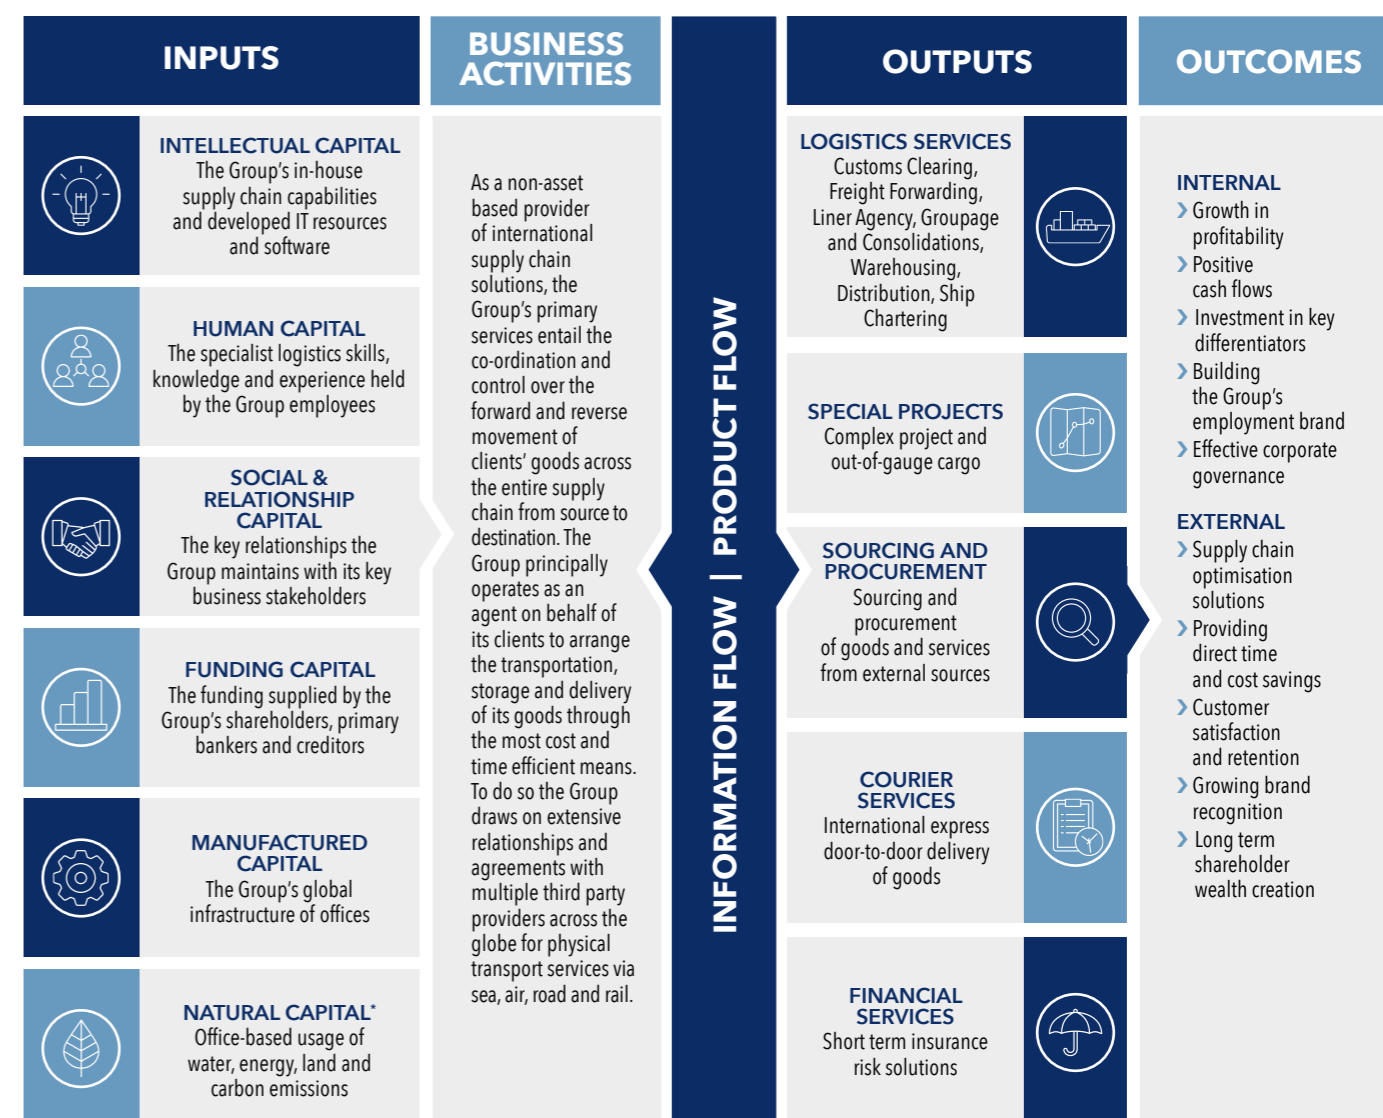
INPUTS

BUSINESS ACTIVITIES

OUTPUTS

OUTCOMES

INTELLECTUAL CAPITAL
The Group's in-house supply chain capabilities and developed IT resources and software

HUMAN CAPITAL
The specialist logistics skills, knowledge and experience held by the Group employees

SOCIAL & RELATIONSHIP CAPITAL
The key relationships the Group maintains with its key business stakeholders

FUNDING CAPITAL
The funding supplied by the Group's shareholders, primary bankers and creditors

MANUFACTURED CAPITAL
The Group's global infrastructure of offices

NATURAL CAPITAL*
Office-based usage of water, energy, land and carbon emissions

As a non-asset based provider of international supply chain solutions, the Group's primary services entail the co-ordination and control over the forward and reverse movement of clients' goods across the entire supply chain from source to destination. The Group principally operates as an agent on behalf of its clients to arrange the transportation, storage and delivery of its goods through the most cost and time efficient means. To do so the Group draws on extensive relationships and agreements with multiple third party providers across the globe for physical transport services via sea, air, road and rail.

INFORMATION FLOW | PRODUCT FLOW

LOGISTICS SERVICES
Customs Clearing, Freight Forwarding, Liner Agency, Groupage and Consolidations, Warehousing, Distribution, Ship Chartering

SPECIAL PROJECTS
Complex project and out-of-gauge cargo

SOURCING AND PROCUREMENT
Sourcing and procurement of goods and services from external sources

COURIER SERVICES
International express door-to-door delivery of goods

FINANCIAL SERVICES
Short term insurance risk solutions

INTERNAL
› Growth in profitability
› Positive cash flows
› Investment in key differentiators
› Building the Group's employment brand
› Effective corporate governance

EXTERNAL
› Supply chain optimisation solutions
› Providing direct time and cost savings
› Customer satisfaction and retention
› Growing brand recognition
› Long term shareholder wealth creation